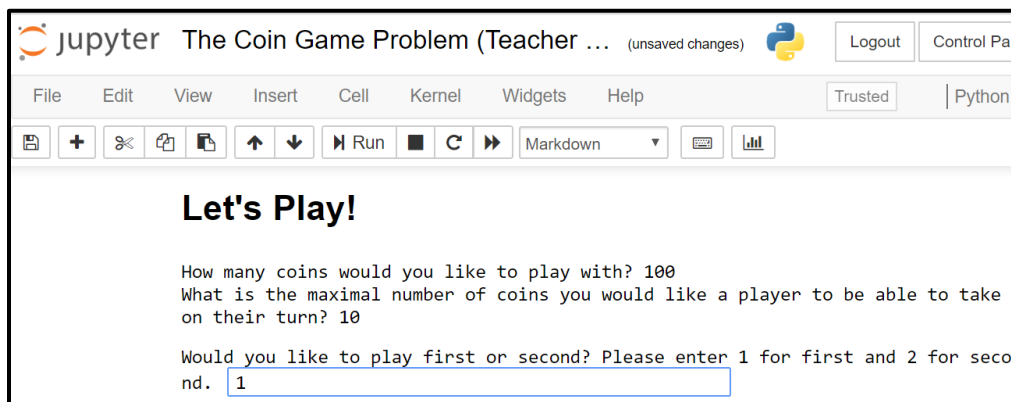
jupyter The Coin Game Problem (Teacher … (unsaved changes)

Logout Control Pa

File Edit View Insert Cell Kernel Widgets Help

Trusted

Python

Run

Markdown

Let's Play!

How many coins would you like to play with? 100
What is the maximal number of coins you would like a player to be able to take on their turn? 10

Would you like to play first or second? Please enter 1 for first and 2 for seco nd. 1